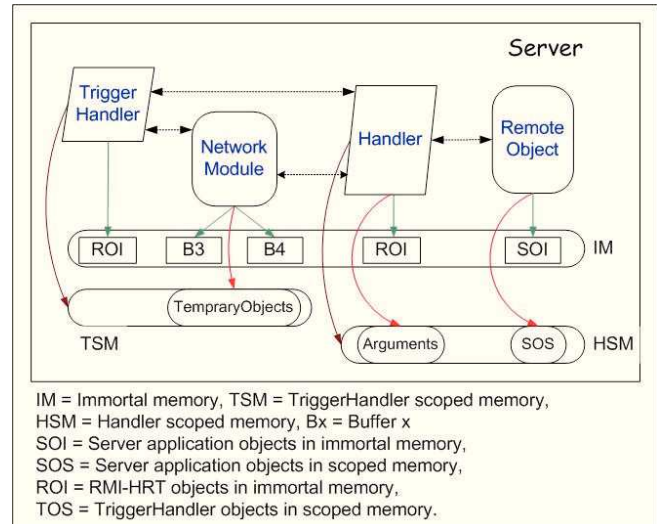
Server

Trigger Handler

Network Module

Handler

Remote Object

ROI

B3

B4

ROI

SOI

IM

TempraryObjects

TSM

Arguments

SOS

HSM

IM = Immortal memory, TSM = TriggerHandler scoped memory,
HSM = Handler scoped memory, Bx = Buffer x
SOI = Server application objects in immortal memory,
SOS = Server application objects in scoped memory,
ROI = RMI-HRT objects in immortal memory,
TOS = TriggerHandler objects in scoped memory.